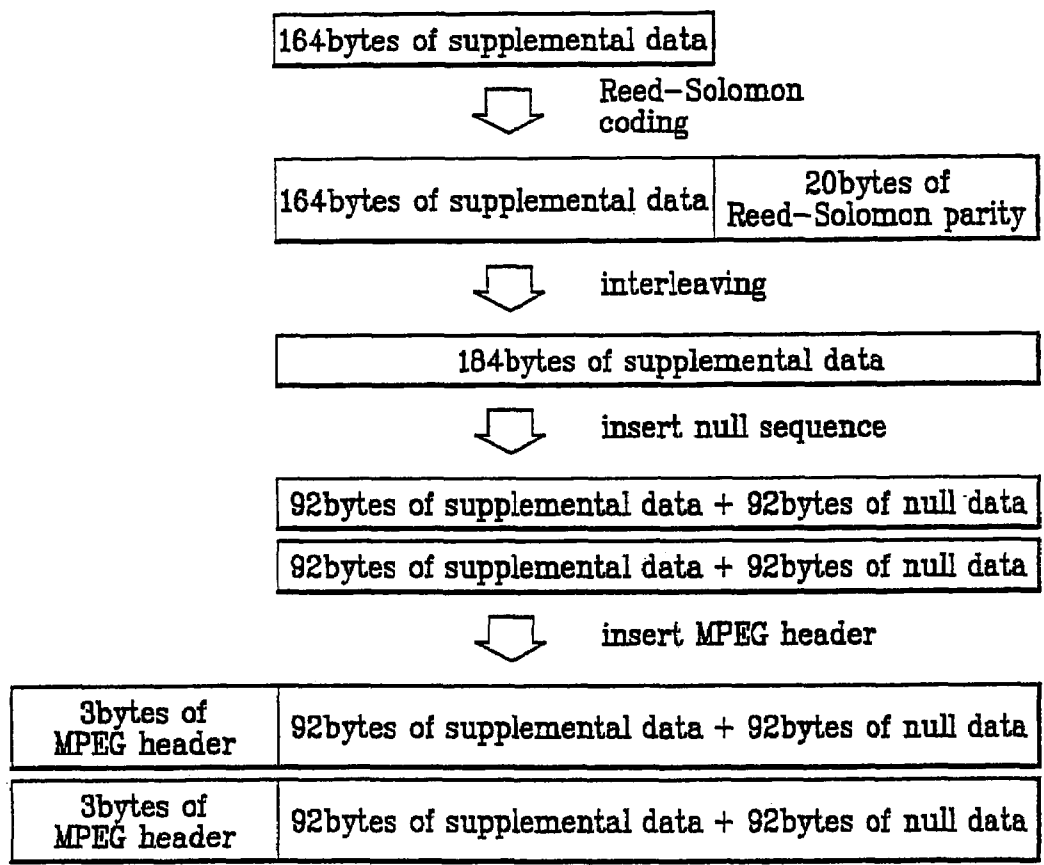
164bytes of supplemental data

Reed–Solomon coding

| 164bytes of supplemental data | 20bytes of Reed–Solomon parity |
|---|---|

interleaving

184bytes of supplemental data

insert null sequence

92bytes of supplemental data + 92bytes of null data

92bytes of supplemental data + 92bytes of null data

insert MPEG header

| 3bytes of MPEG header | 92bytes of supplemental data + 92bytes of null data |
|---|---|
| 3bytes of MPEG header | 92bytes of supplemental data + 92bytes of null data |